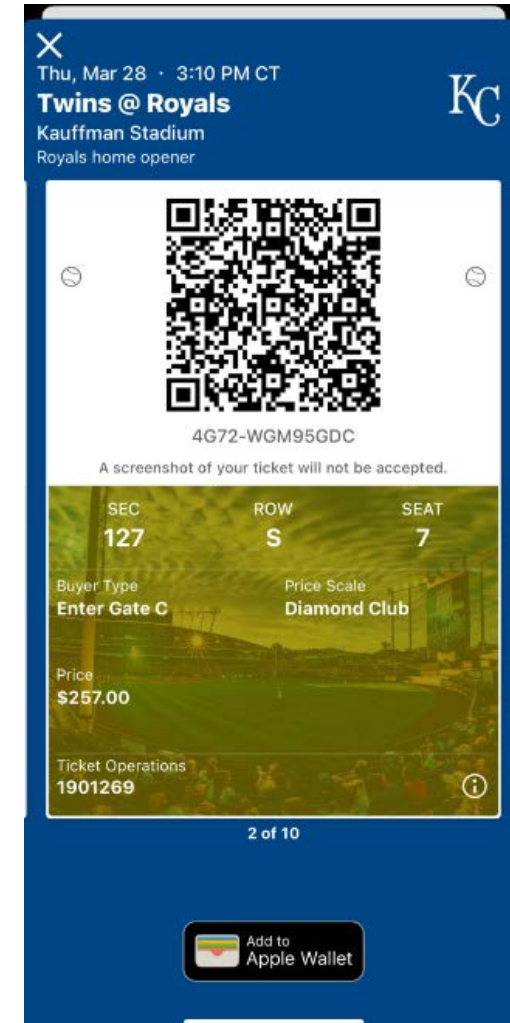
Thu, Mar 28 · 3:10 PM CT
Twins @ Royals
Kauffman Stadium
Royals home opener

KC

4G72-WGM95GDC

A screenshot of your ticket will not be accepted.

| SEC | ROW | SEAT |
|---|---|---|
| 127 | S | 7 |

Buyer Type
Enter Gate C

Price Scale
Diamond Club

Price
$257.00

Ticket Operations
1901269

2 of 10

Add to Apple Wallet